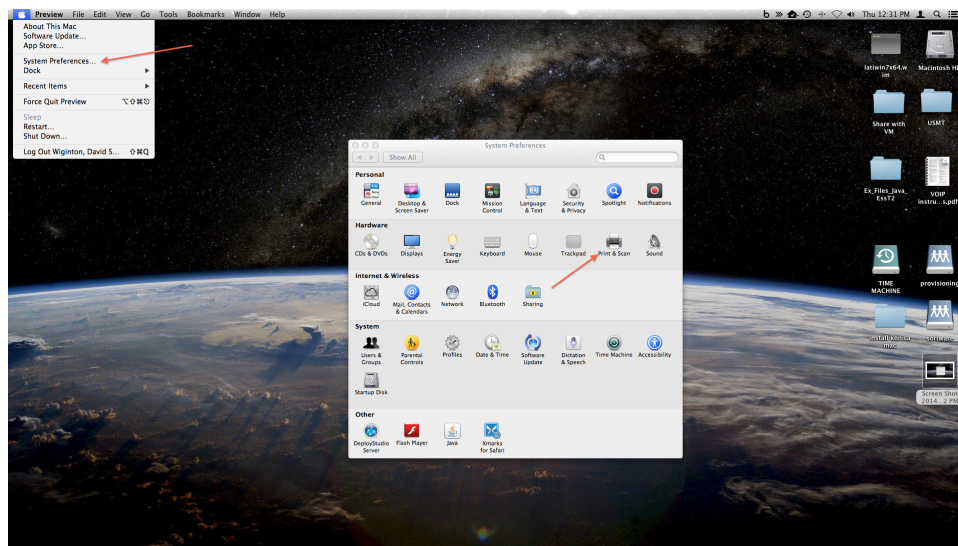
Preview File Edit View Go Tools Bookmarks Window Help

Thu 12:31 PM

About This Mac
Software Update...
App Store...

System Preferences...
Dock

Recent Items

Force Quit Preview ⌥⇧⌘⎋

Sleep
Restart...
Shut Down...

Log Out Wiginton, David S... ⇧⌘Q

System Preferences

Show All

Personal
General
Desktop & Screen Saver
Dock
Mission Control
Language & Text
Security & Privacy
Spotlight
Notifications

Hardware
CDs & DVDs
Displays
Energy Saver
Keyboard
Mouse
Trackpad
Print & Scan
Sound

Internet & Wireless
iCloud
Mail, Contacts & Calendars
Network
Bluetooth
Sharing

System
Users & Groups
Parental Controls
Profiles
Date & Time
Software Update
Dictation & Speech
Time Machine
Accessibility
Startup Disk

Other
DeployStudio Server
Flash Player
Java
Xmarks for Safari

latiwin7x64.wim
Macintosh HD
Share with VM
USMT
Ex_Files_Java_EssT2
VOIP instru...s.pdf
TIME MACHINE
provisioning
install_konica_mac
software
Screen Shot 2014...2 PM